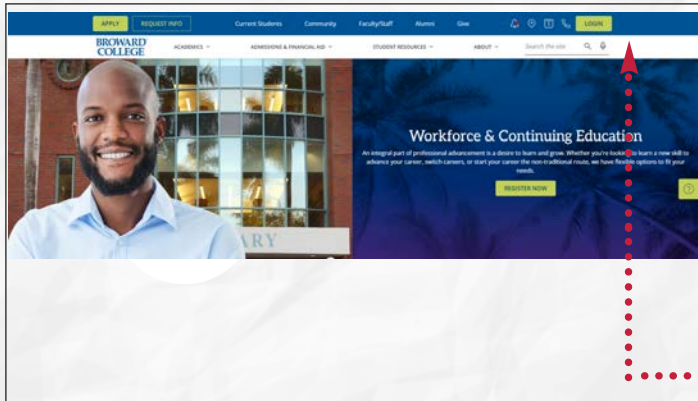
APPLY REQUEST INFO Current Students Community Faculty/Staff Alumni Give LOGIN

BROWARD COLLEGE ACADEMICS ADMISSIONS & FINANCIAL AID STUDENT RESOURCES ABOUT Search the site

ARY

Workforce & Continuing Education

An integral part of professional advancement is a desire to learn and grow. Whether you're looking to learn a new skill to advance your career, switch careers, or start your career the non-traditional route, we have flexible options to fit your needs.

REGISTER NOW